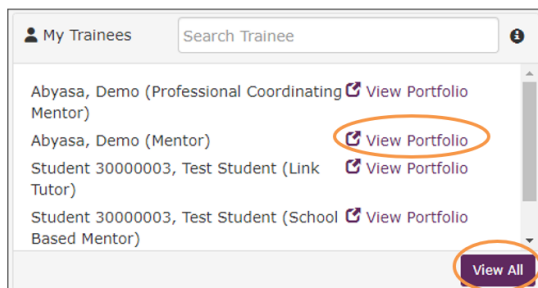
My Trainees

Search Trainee

Abyasa, Demo (Professional Coordinating Mentor) View Portfolio

Abyasa, Demo (Mentor) View Portfolio

Student 30000003, Test Student (Link Tutor) View Portfolio

Student 30000003, Test Student (School Based Mentor) View Portfolio

View All